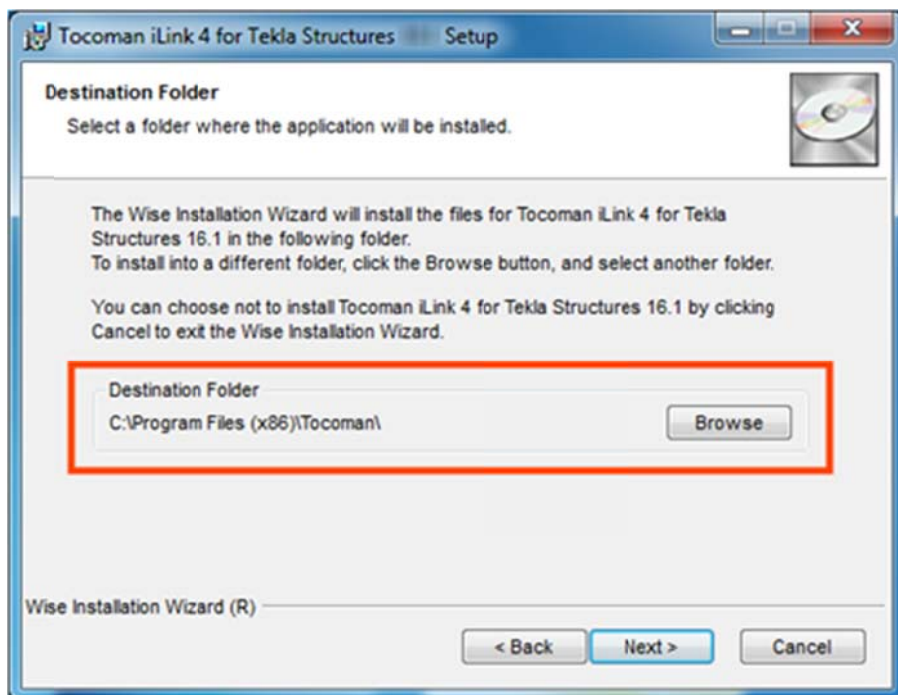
Tocoman iLink 4 for Tekla Structures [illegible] Setup

Destination Folder

Select a folder where the application will be installed.

The Wise Installation Wizard will install the files for Tocoman iLink 4 for Tekla Structures 16.1 in the following folder.
To install into a different folder, click the Browse button, and select another folder.

You can choose not to install Tocoman iLink 4 for Tekla Structures 16.1 by clicking Cancel to exit the Wise Installation Wizard.

Destination Folder

C:\Program Files (x86)\Tocoman\

Browse

Wise Installation Wizard (R)

< Back

Next >

Cancel